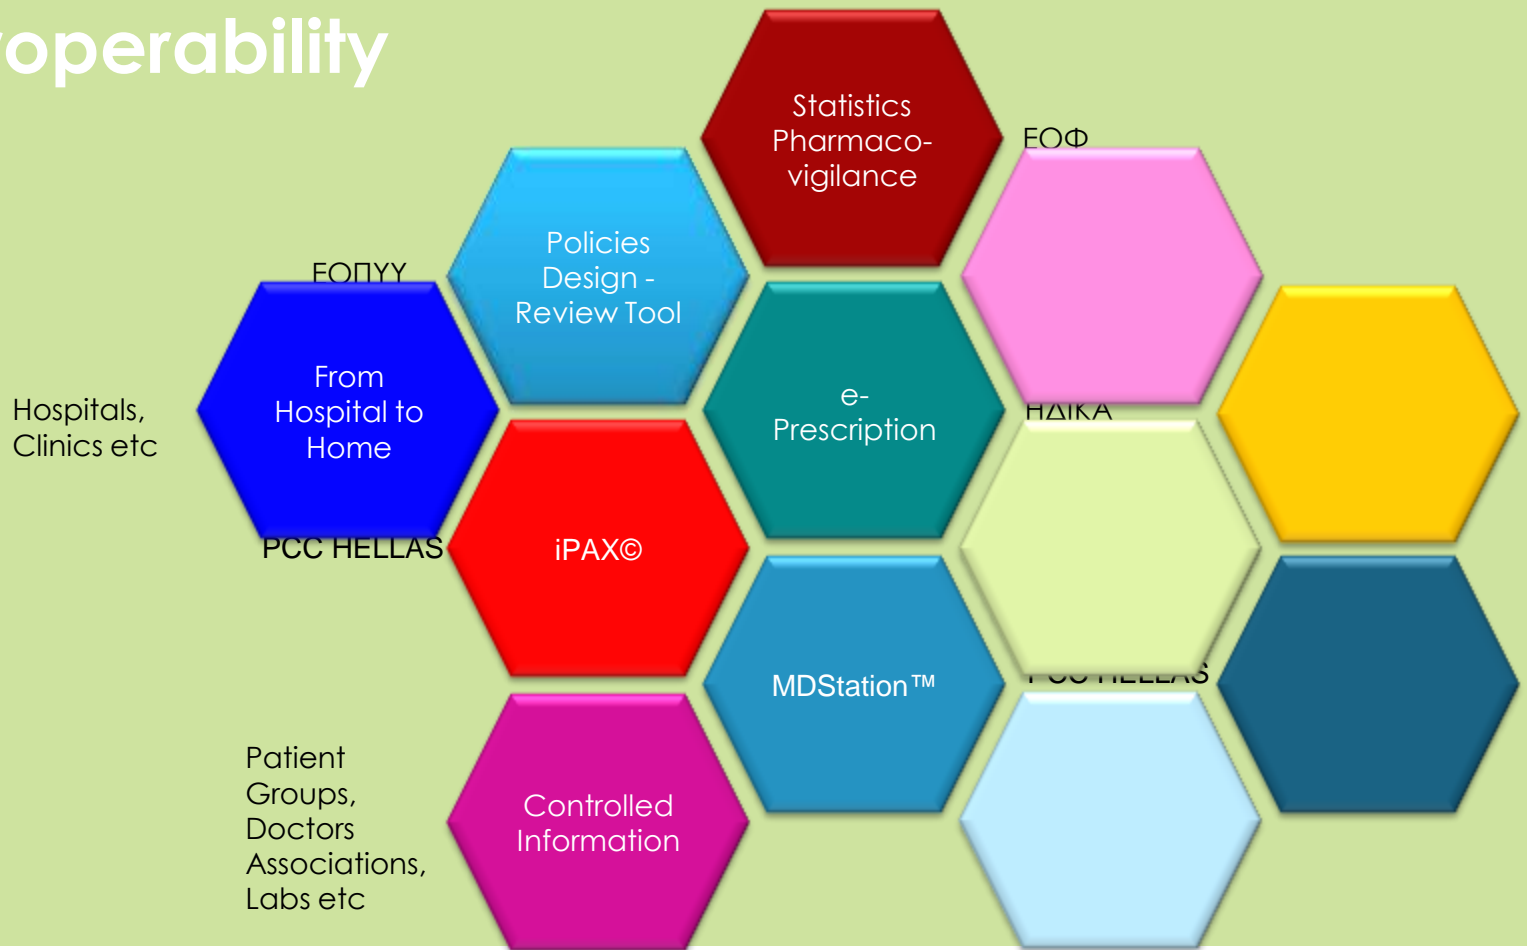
operability

Statistics Pharmaco-vigilance

ΕΟΦ

Policies Design - Review Tool

ΕΟΠΥΥ

From Hospital to Home

Hospitals, Clinics etc

e-Prescription

ΗΔΙΚΑ

PCC HELLAS

iPAX©

MDStation™

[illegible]

Patient Groups, Doctors Associations, Labs etc

Controlled Information